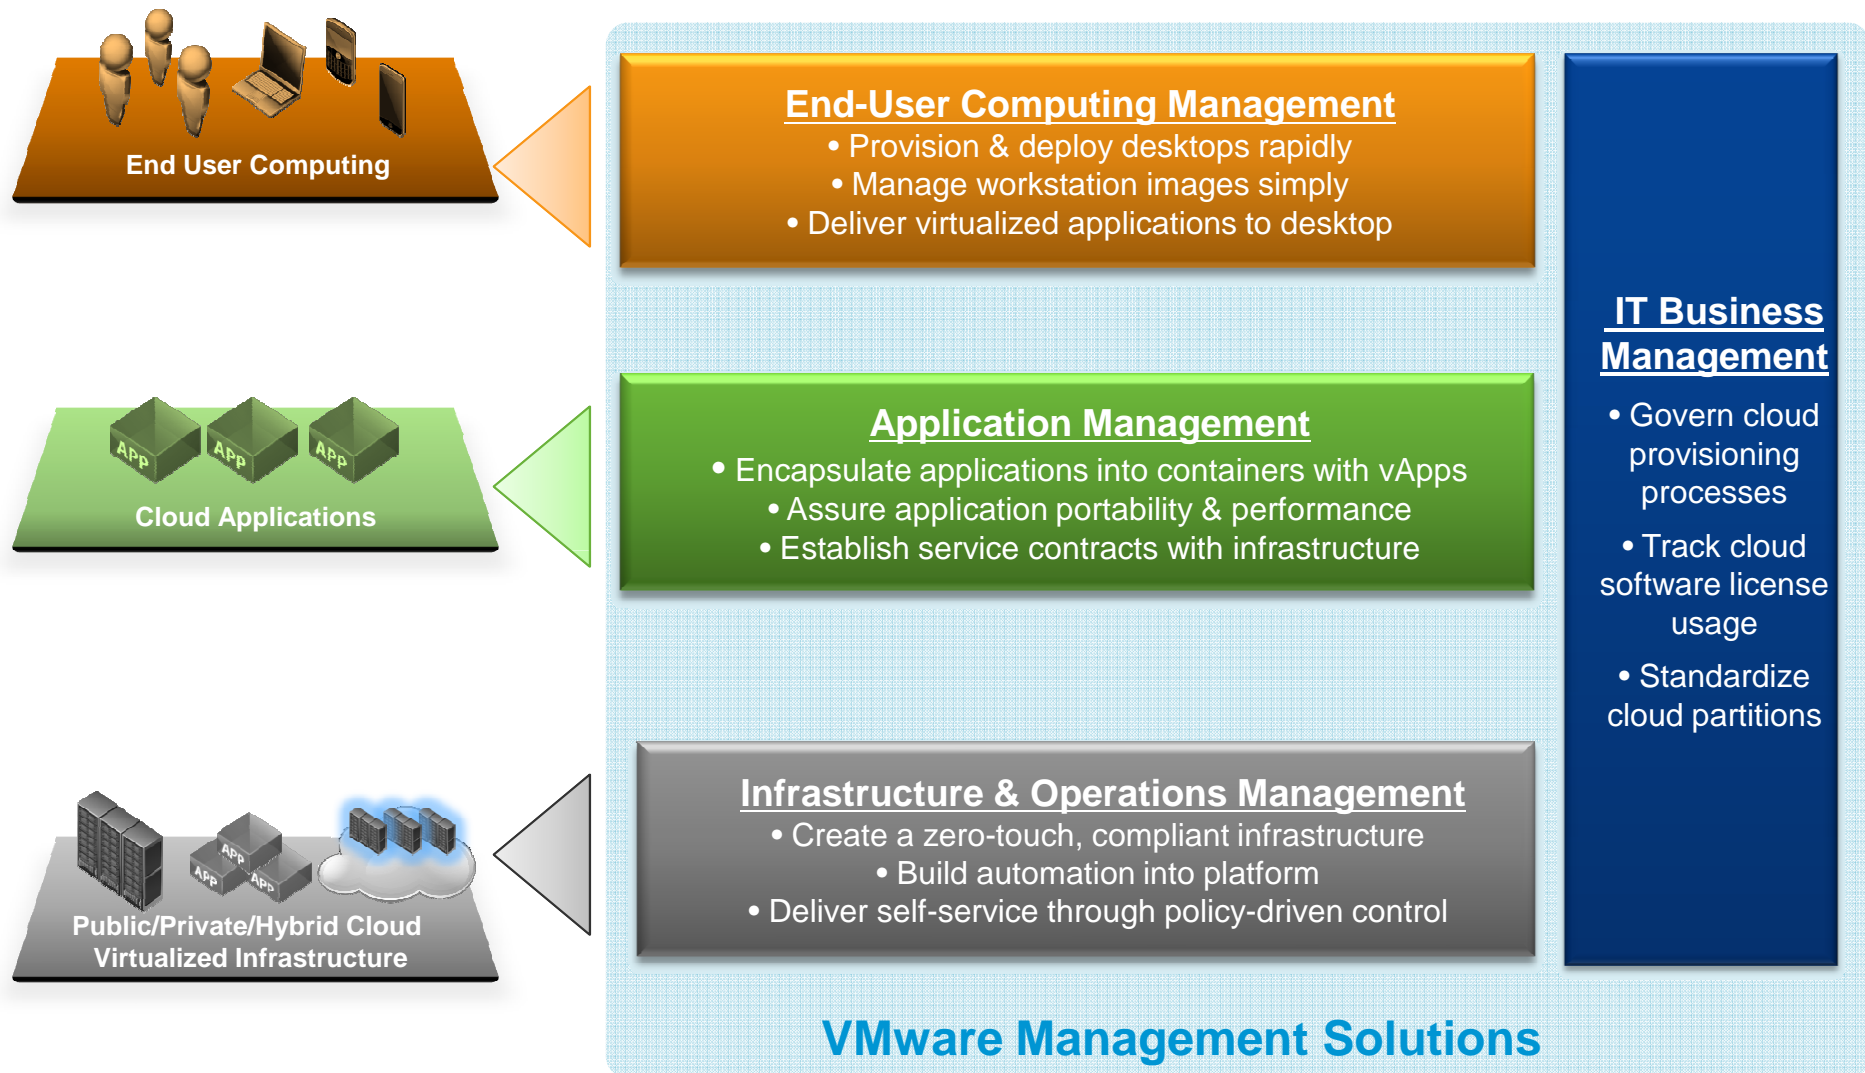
End User Computing

End-User Computing Management
• Provision & deploy desktops rapidly
• Manage workstation images simply
• Deliver virtualized applications to desktop

IT Business Management
• Govern cloud provisioning processes
• Track cloud software license usage
• Standardize cloud partitions

APP APP APP
Cloud Applications

Application Management
• Encapsulate applications into containers with vApps
• Assure application portability & performance
• Establish service contracts with infrastructure

APP APP APP
Public/Private/Hybrid Cloud Virtualized Infrastructure

Infrastructure & Operations Management
• Create a zero-touch, compliant infrastructure
• Build automation into platform
• Deliver self-service through policy-driven control

VMware Management Solutions